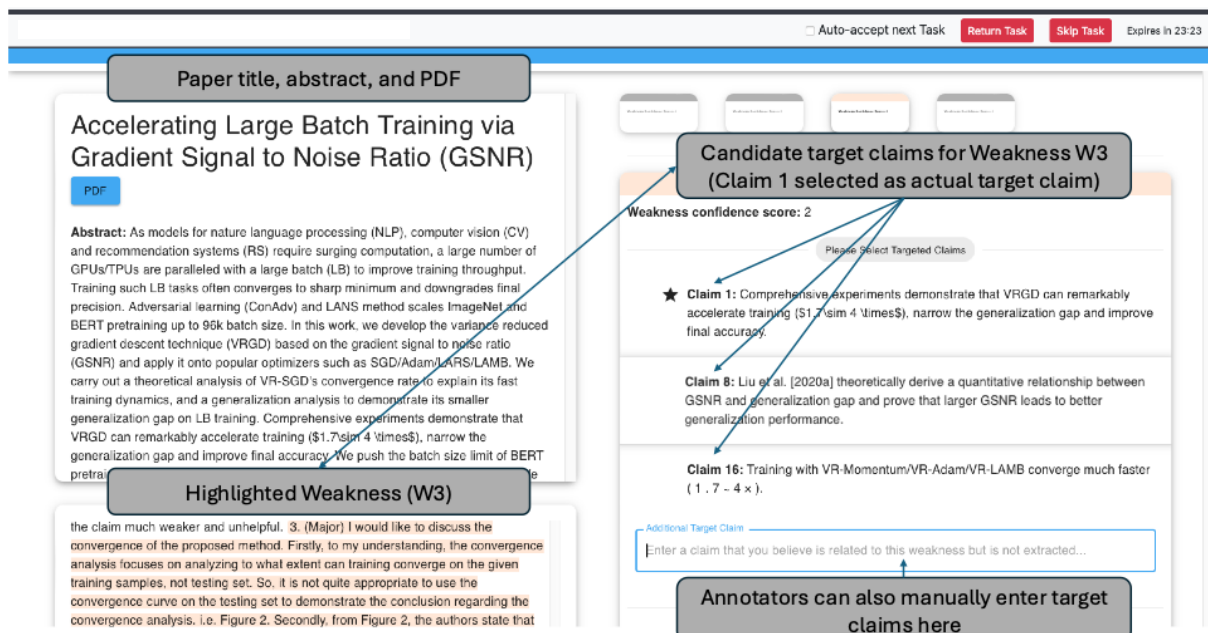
Auto-accept next Task
Return Task
Skip Task
Expires in 23:23

Paper title, abstract, and PDF

Accelerating Large Batch Training via Gradient Signal to Noise Ratio (GSNR)

PDF

**Abstract:** As models for nature language processing (NLP), computer vision (CV) and recommendation systems (RS) require surging computation, a large number of GPUs/TPUs are paralleled with a large batch (LB) to improve training throughput. Training such LB tasks often converges to sharp minimum and downgrades final precision. Adversarial learning (ConAdv) and LANS method scales ImageNet and BERT pretraining up to 96k batch size. In this work, we develop the variance reduced gradient descent technique (VRGD) based on the gradient signal to noise ratio (GSNR) and apply it onto popular optimizers such as SGD/Adam/LARS/LAMB. We carry out a theoretical analysis of VR-SGD's convergence rate to explain its fast training dynamics, and a generalization analysis to demonstrate its smaller generalization gap on LB training. Comprehensive experiments demonstrate that VRGD can remarkably accelerate training ($1.7\sim 4 \times$), narrow the generalization gap and improve final accuracy. We push the batch size limit of BERT pretrai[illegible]

Highlighted Weakness (W3)

the claim much weaker and unhelpful. 3. (Major) I would like to discuss the convergence of the proposed method. Firstly, to my understanding, the convergence analysis focuses on analyzing to what extent can training converge on the given training samples, not testing set. So, it is not quite appropriate to use the convergence curve on the testing set to demonstrate the conclusion regarding the convergence analysis, i.e. Figure 2. Secondly, from Figure 2, the authors state that

Candidate target claims for Weakness W3 (Claim 1 selected as actual target claim)

Weakness confidence score: 2

Please Select Targeted Claims

**Claim 1:** Comprehensive experiments demonstrate that VRGD can remarkably accelerate training ($1.7\sim 4 \times$), narrow the generalization gap and improve final accuracy.

**Claim 8:** Liu et al. [2020a] theoretically derive a quantitative relationship between GSNR and generalization gap and prove that larger GSNR leads to better generalization performance.

**Claim 16:** Training with VR-Momentum/VR-Adam/VR-LAMB converge much faster ( 1 . 7 ~ 4 × ).

Additional Target Claim
Enter a claim that you believe is related to this weakness but is not extracted...

Annotators can also manually enter target claims here